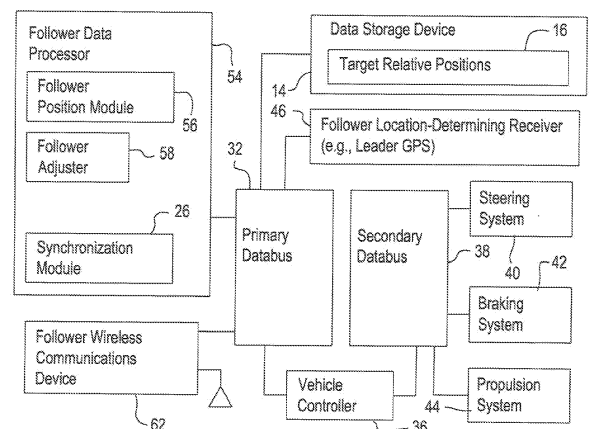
Follower Data Processor

54

Follower Position Module

56

Follower Adjuster

58

26

Synchronization Module

Data Storage Device

16

Target Relative Positions

14

46

Follower Location-Determining Receiver (e.g., Leader GPS)

32

Primary Databus

Secondary Databus

38

Steering System

40

42

Braking System

Follower Wireless Communications Device

Vehicle Controller

Propulsion System

44

62

36